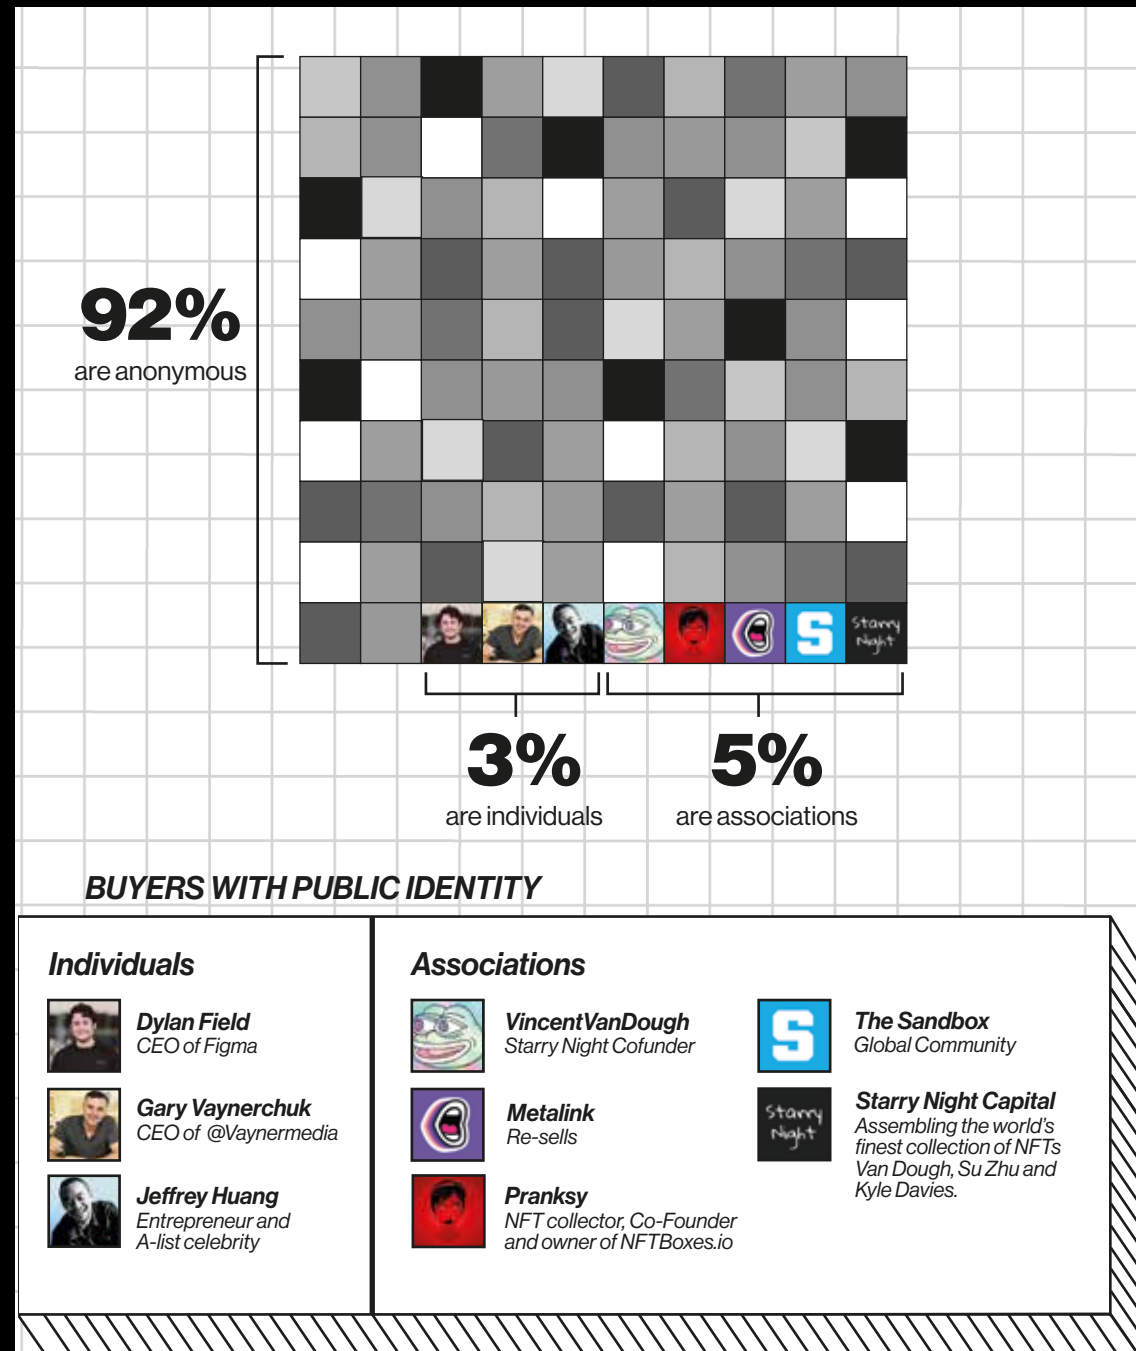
Starry Night

92%
are anonymous

3%
are individuals

5%
are associations

BUYERS WITH PUBLIC IDENTITY

Individuals

Dylan Field
CEO of Figma

Gary Vaynerchuk
CEO of @Vaynermedia

Jeffrey Huang
Entrepreneur and A-list celebrity

Associations

VincentVanDough
Starry Night Cofunder

Metalink
Re-sells

Pranksy
NFT collector, Co-Founder and owner of NFTBoxes.io

The Sandbox
Global Community

Starry Night

Starry Night Capital
Assembling the world's finest collection of NFTs Van Dough, Su Zhu and Kyle Davies.